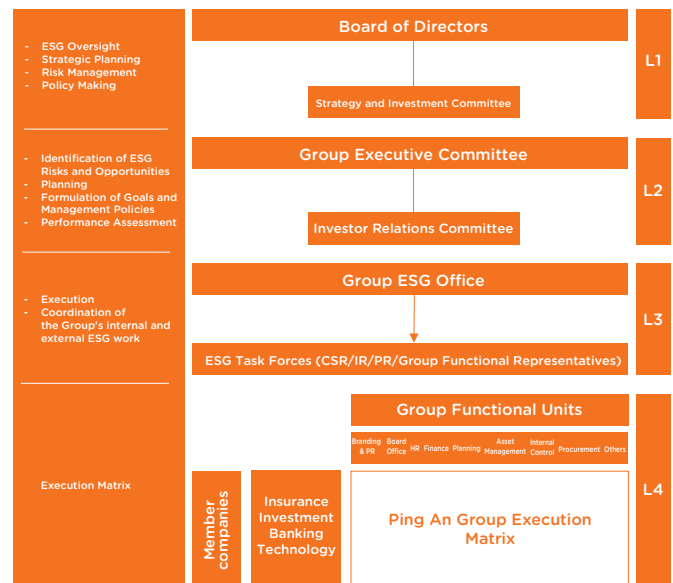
- ESG Oversight
- Strategic Planning
- Risk Management
- Policy Making

Board of Directors

Strategy and Investment Committee

L1

- Identification of ESG Risks and Opportunities
- Planning
- Formulation of Goals and Management Policies
- Performance Assessment

Group Executive Committee

Investor Relations Committee

L2

- Execution
- Coordination of the Group's internal and external ESG work

Group ESG Office

ESG Task Forces (CSR/IR/PR/Group Functional Representatives)

L3

Execution Matrix

Group Functional Units

| Branding & PR | Board Office | HR | Finance | Planning | Asset Management | Internal Control | Procurement | Others |
|---|---|---|---|---|---|---|---|---|

Member companies

Insurance Investment Banking Technology

Ping An Group Execution Matrix

L4